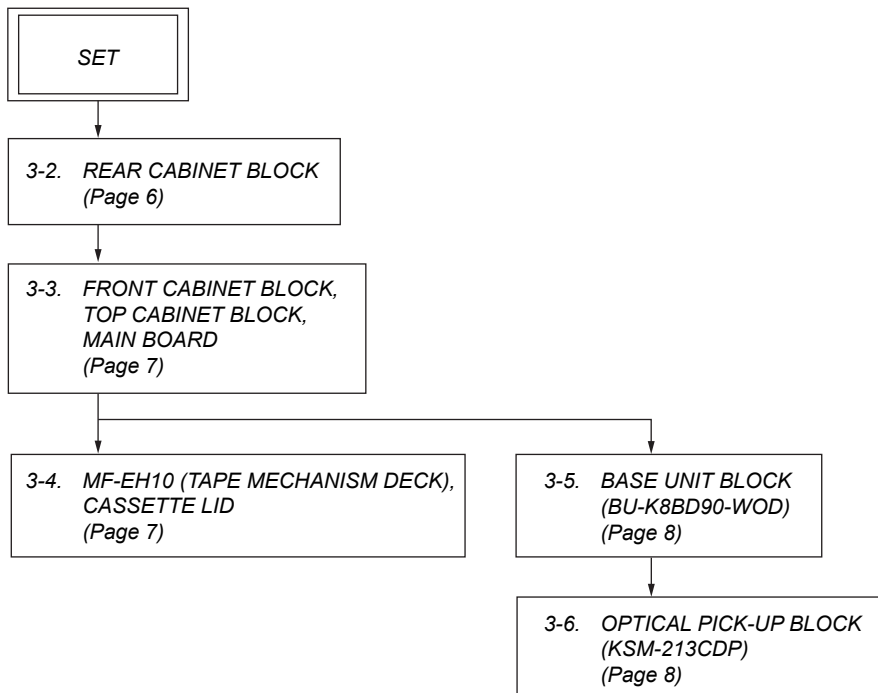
SET

3-2. REAR CABINET BLOCK
(Page 6)

3-3. FRONT CABINET BLOCK,
TOP CABINET BLOCK,
MAIN BOARD
(Page 7)

3-4. MF-EH10 (TAPE MECHANISM DECK),
CASSETTE LID
(Page 7)

3-5. BASE UNIT BLOCK
(BU-K8BD90-WOD)
(Page 8)

3-6. OPTICAL PICK-UP BLOCK
(KSM-213CDP)
(Page 8)